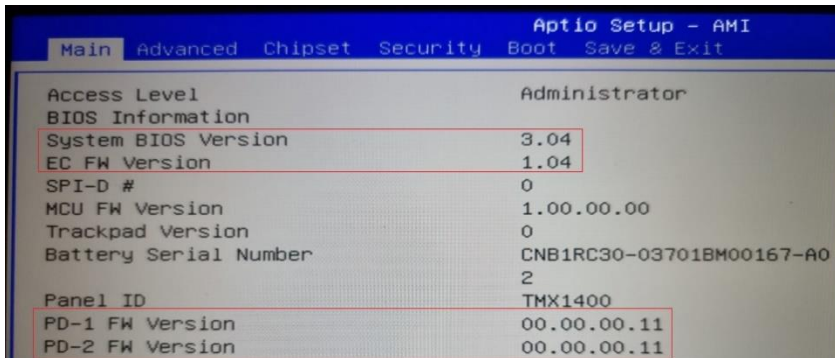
Aptio Setup – AMI
Main Advanced Chipset Security Boot Save & Exit

| | |
|---|---|
| Access Level | Administrator |
| BIOS Information | |
| System BIOS Version | 3.04 |
| EC FW Version | 1.04 |
| SPI-D # | 0 |
| MCU FW Version | 1.00.00.00 |
| Trackpad Version | 0 |
| Battery Serial Number | CNB1RC30-03701BM00167-A0 2 |
| Panel ID | TMX1400 |
| PD-1 FW Version | 00.00.00.11 |
| PD-2 FW Version | 00.00.00.11 |